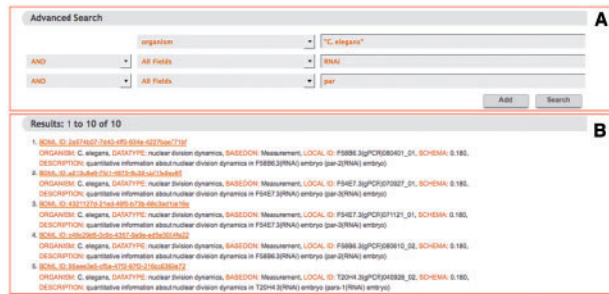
Advanced Search

A

organism "C. elegans"

AND All Fields RNAi

AND All Fields par

Add Search

B

Results: 1 to 10 of 10

1. BDML ID: 2a574b07-7e42-4ff3-834e-4237bae771bf
ORGANISM: C. elegans, DATATYPE: nuclear division dynamics, BASEDON: Measurement, LOCAL ID: F58B6.3(gPCR)080401_01, SCHEMA: 0.180,
DESCRIPTION: quantitative information about nuclear division dynamics in F58B6.3(RNAi) embryo (par-2(RNAi) embryo)

2. BDML ID: a213c8e9-7b11-4675-9c38-ab11b8ee45
ORGANISM: C. elegans, DATATYPE: nuclear division dynamics, BASEDON: Measurement, LOCAL ID: F54E7.3(gPCR)070927_01, SCHEMA: 0.180,
DESCRIPTION: quantitative information about nuclear division dynamics in F54E7.3(RNAi) embryo (par-3(RNAi) embryo)

3. BDML ID: 4321127d-21e4-49f0-b72b-66c3ad1da16e
ORGANISM: C. elegans, DATATYPE: nuclear division dynamics, BASEDON: Measurement, LOCAL ID: F54E7.3(gPCR)071121_01, SCHEMA: 0.180,
DESCRIPTION: quantitative information about nuclear division dynamics in F54E7.3(RNAi) embryo (par-3(RNAi) embryo)

4. BDML ID: e46c39e8-0c5c-4357-9e9e-e45e3014fe22
ORGANISM: C. elegans, DATATYPE: nuclear division dynamics, BASEDON: Measurement, LOCAL ID: F58B6.3(gPCR)080610_02, SCHEMA: 0.180,
DESCRIPTION: quantitative information about nuclear division dynamics in F58B6.3(RNAi) embryo (par-2(RNAi) embryo)

5. BDML ID: 95aee0e5-cf5a-47f2-97f2-216cd380e72
ORGANISM: C. elegans, DATATYPE: nuclear division dynamics, BASEDON: Measurement, LOCAL ID: T20H4.3(gPCR)040928_02, SCHEMA: 0.180,
DESCRIPTION: quantitative information about nuclear division dynamics in T20H4.3(RNAi) embryo (pars-1(RNAi) embryo)